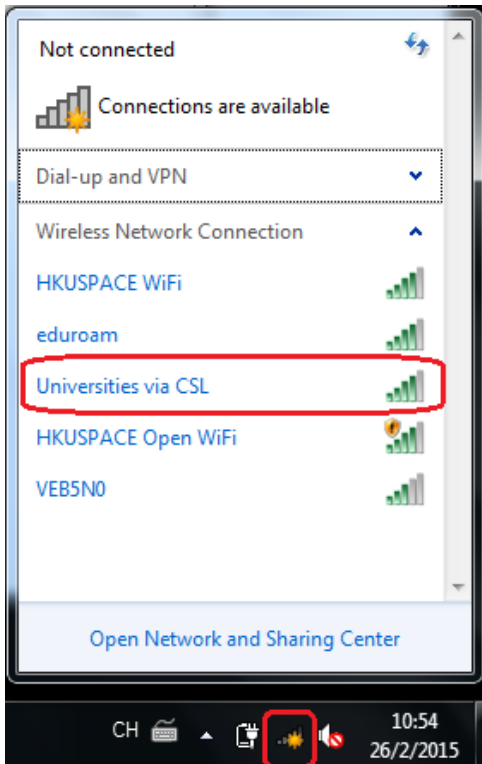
Not connected

Connections are available

Dial-up and VPN

Wireless Network Connection

HKUSPACE WiFi

eduroam

Universities via CSL

HKUSPACE Open WiFi

VEB5N0

Open Network and Sharing Center

CH

10:54
26/2/2015